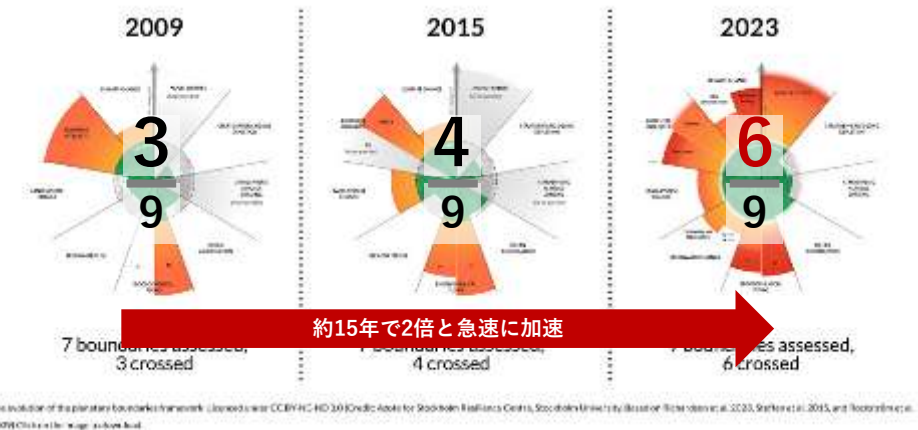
2009

3
9

7 boundaries assessed,
3 crossed

2015

4
9

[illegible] boundaries assessed,
4 crossed

2023

6
9

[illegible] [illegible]es assessed,
6 crossed

約15年で2倍と急速に加速

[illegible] evolution of the planetary boundaries framework. Licensed under CC BY-NC-ND 3.0 (Credit: Azote for Stockholm Resilience Centre, Stockholm University. Based on Richardson et al. 2023, Steffen et al. 2015, and Rockström et al. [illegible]